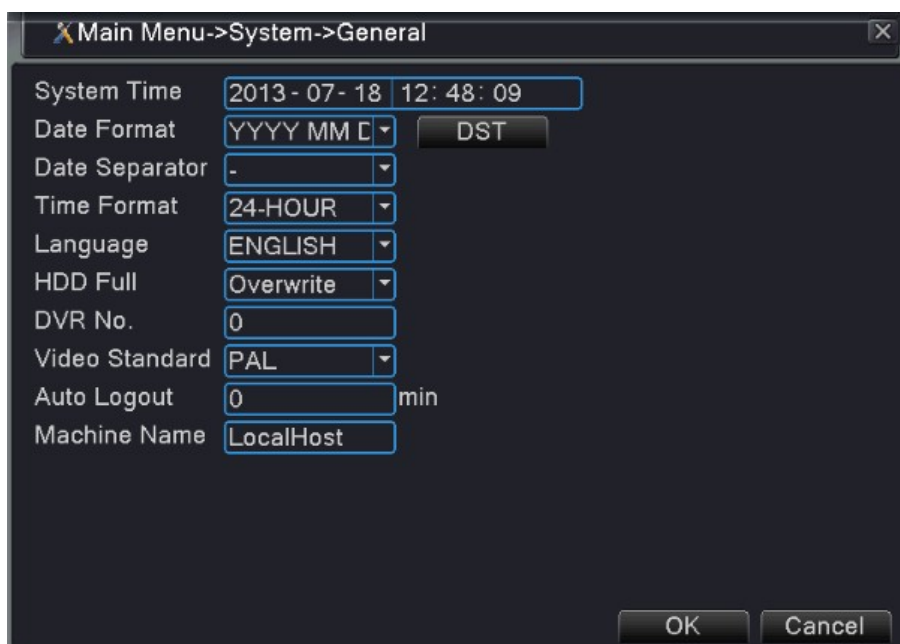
Main Menu->System->General

System Time 2013 - 07 - 18 12: 48: 09
Date Format YYYY MM D DST
Date Separator -
Time Format 24-HOUR
Language ENGLISH
HDD Full Overwrite
DVR No. 0
Video Standard PAL
Auto Logout 0 min
Machine Name LocalHost

OK Cancel